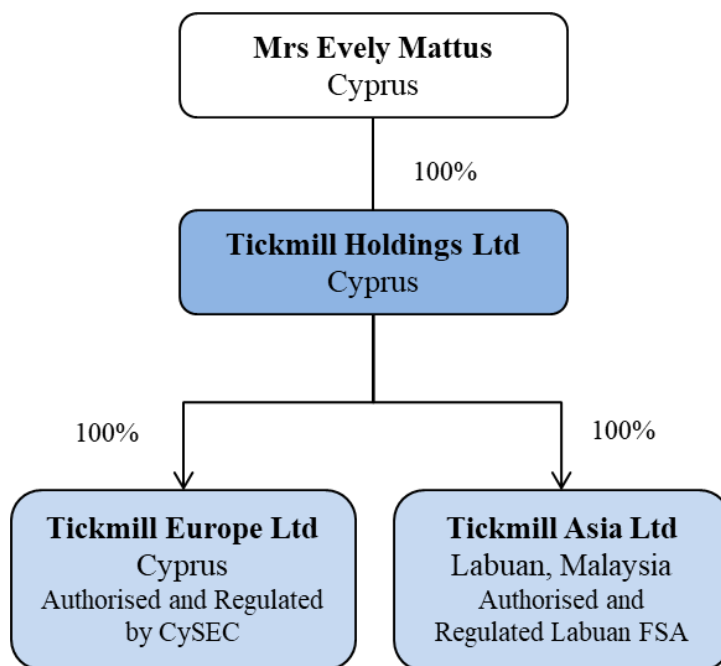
**Mrs Evely Mattus**
Cyprus

100%

**Tickmill Holdings Ltd**
Cyprus

100%

100%

**Tickmill Europe Ltd**
Cyprus
Authorised and Regulated by CySEC

**Tickmill Asia Ltd**
Labuan, Malaysia
Authorised and Regulated Labuan FSA